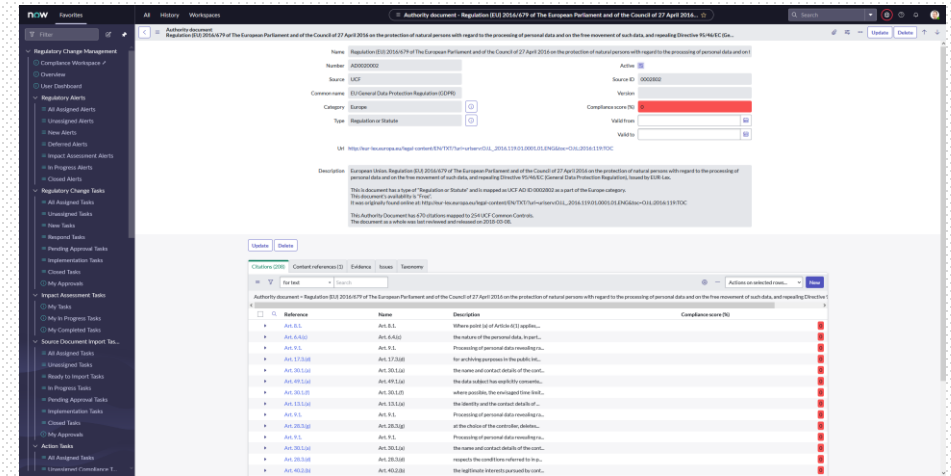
now Favorites All History Workspaces

Authority document - Regulation (EU) 2016/679 of The European Parliament and of the Council of 27 April 2016...

Search

Filter

Regulatory Change Management
Compliance Workspace
Overview
User Dashboard
Regulatory Alerts
All Assigned Alerts
Unassigned Alerts
New Alerts
Deferred Alerts
Impact Assessment Alerts
In Progress Alerts
Closed Alerts
Regulatory Change Tasks
All Assigned Tasks
Unassigned Tasks
New Tasks
Respond Tasks
Pending Approval Tasks
Implementation Tasks
Closed Tasks
My Approvals
Impact Assessment Tasks
My Tasks
My In Progress Tasks
My Completed Tasks
Source Document Import Tas...
All Assigned Tasks
Unassigned Tasks
Ready to Import Tasks
In Progress Tasks
Pending Approval Tasks
Implementation Tasks
Closed Tasks
My Approvals
Action Tasks
All Assigned Tasks
Unassigned Compliance T...

Authority document
Regulation (EU) 2016/679 of The European Parliament and of the Council of 27 April 2016 on the protection of natural persons with regard to the processing of personal data and on the free movement of such data, and repealing Directive 95/46/EC (Ge...

Update Delete

Name Regulation (EU) 2016/679 of The European Parliament and of the Council of 27 April 2016 on the protection of natural persons with regard to the processing of personal data and on t
Number AD0002002
Active
Source UCF
Source ID 0002002
Common name EU General Data Protection Regulation (GDPR)
Version
Category Europe
Compliance score (%) 0
Type Regulation or Statute
Valid from
Valid to
Url http://eur-lex.europa.eu/legal-content/EN/TXT/?uri=uriserv:OJ.L_.2016.119.01.0001.01.ENG&toc=OJ:L:2016:119:TOC

Description European Union, Regulation (EU) 2016/679 of The European Parliament and of the Council of 27 April 2016 on the protection of natural persons with regard to the processing of personal data and on the free movement of such data, and repealing Directive 95/46/EC (General Data Protection Regulation), Issued by EUR-Lex.

This is document has a type of "Regulation or Statute" and is mapped as UCF AD ID 0002002 as a part of the Europe category.
This document's availability is "Free".
It was originally found online at: http://eur-lex.europa.eu/legal-content/EN/TXT/?uri=uriserv:OJ.L_.2016.119.01.0001.01.ENG&toc=OJ:L:2016:119:TOC

This Authority Document has 470 citations mapped to 254 UCF Common Controls.
The document as a whole was last reviewed and released on 2018-05-08.

Update Delete

Citations (250) Content references (1) Evidence Issues Taxonomy

for text Search Actions on selected rows... New

Authority document = Regulation (EU) 2016/679 of The European Parliament and of the Council of 27 April 2016 on the protection of natural persons with regard to the processing of personal data and on the free movement of such data, and repealing Directive 9

| Reference | Name | Description | Compliance score (%) |
|---|---|---|---|
| Art. 8.1. | Art. 8.1. | Where point (a) of Article 6(1) applies... | |
| Art. 6.4.(c) | Art. 6.4.(c) | the nature of the personal data, in part... | |
| Art. 9.1. | Art. 9.1. | Processing of personal data revealing ra... | |
| Art. 17.3.(d) | Art. 17.3.(d) | for archiving purposes in the public int... | |
| Art. 30.1.(a) | Art. 30.1.(a) | the name and contact details of the cont... | |
| Art. 49.1.(a) | Art. 49.1.(a) | the data subject has explicitly consente... | |
| Art. 30.1.(f) | Art. 30.1.(f) | where possible, the envisaged time limit... | |
| Art. 13.1.(a) | Art. 13.1.(a) | the identity and the contact details of ... | |
| Art. 9.1. | Art. 9.1. | Processing of personal data revealing ra... | |
| Art. 28.3.(g) | Art. 28.3.(g) | at the choice of the controller, deletes... | |
| Art. 9.1. | Art. 9.1. | Processing of personal data revealing ra... | |
| Art. 30.1.(a) | Art. 30.1.(a) | the name and contact details of the cont... | |
| Art. 28.3.(d) | Art. 28.3.(d) | respects the conditions referred to in p... | |
| Art. 40.2.(b) | Art. 40.2.(b) | the legitimate interests pursued by cont... | |